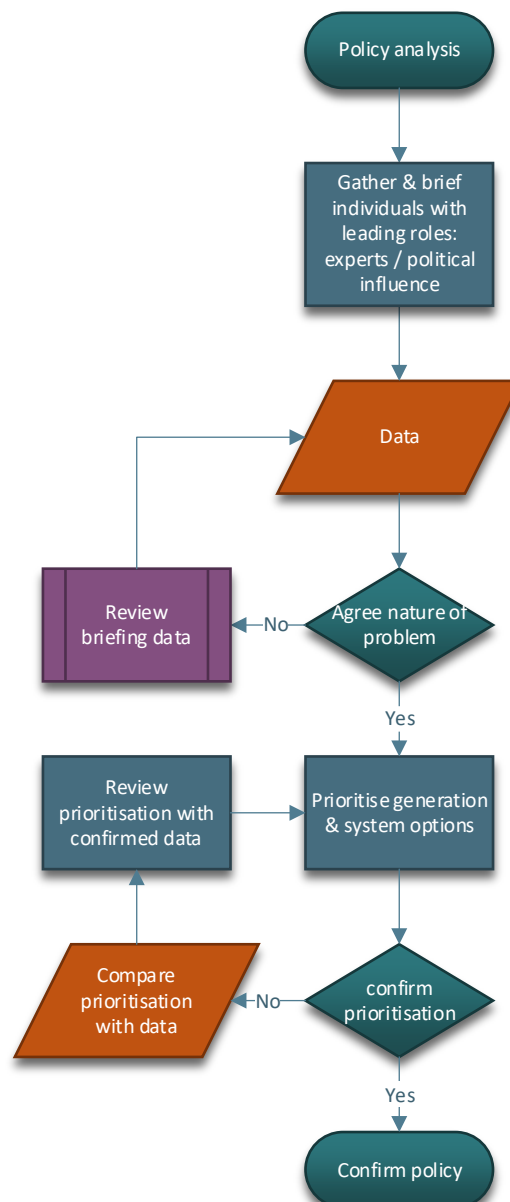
Policy analysis

Gather & brief individuals with leading roles: experts / political influence

Data

Review briefing data

No

Agree nature of problem

Yes

Review prioritisation with confirmed data

Prioritise generation & system options

Compare prioritisation with data

No

confirm prioritisation

Yes

Confirm policy